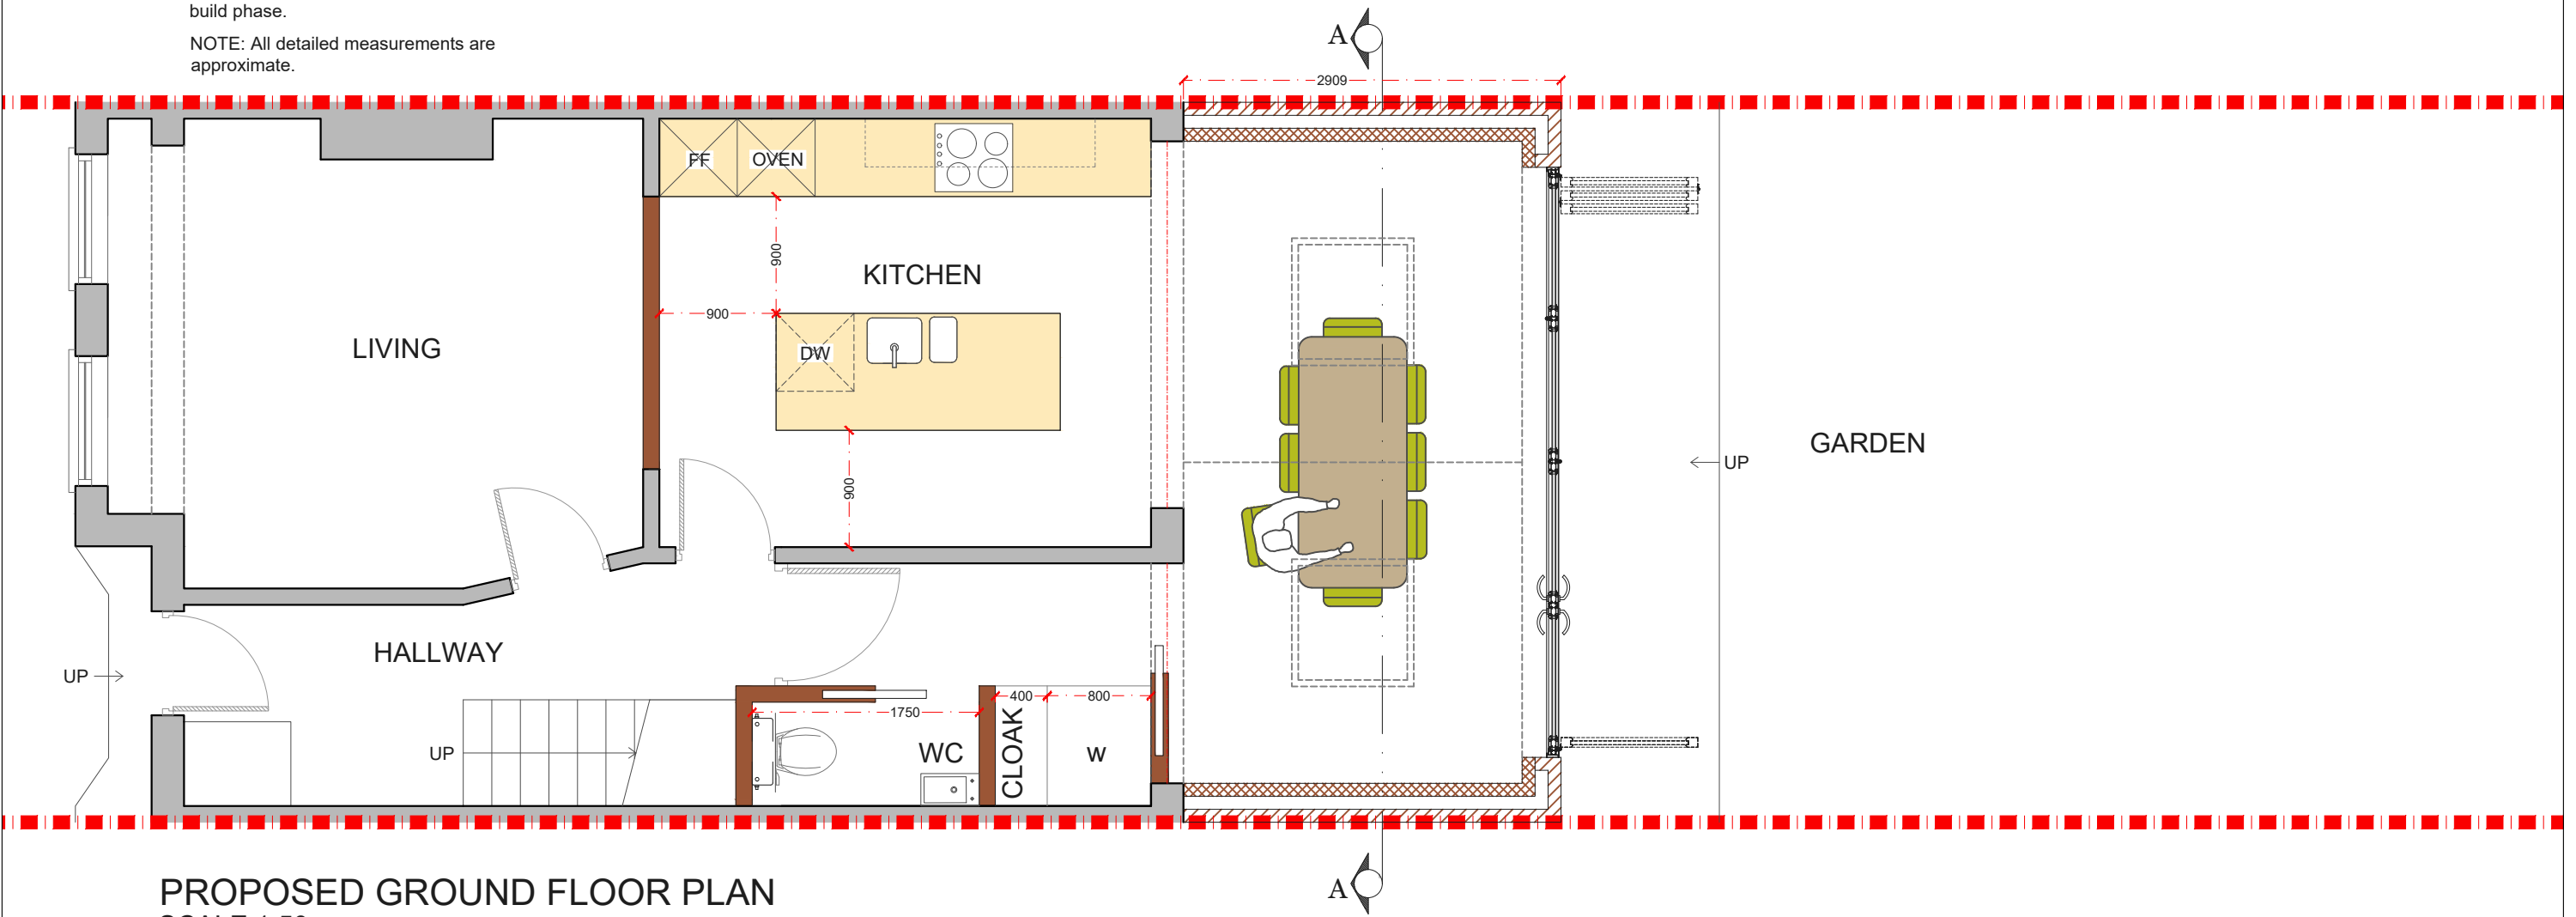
build phase.

NOTE: All detailed measurements are approximate.

A

2909

FF
OVEN

900

KITCHEN

900

DW

LIVING

900

UP

GARDEN

HALLWAY

UP

400
800
1750

CLOAK

UP

WC

W

A

PROPOSED GROUND FLOOR PLAN
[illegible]